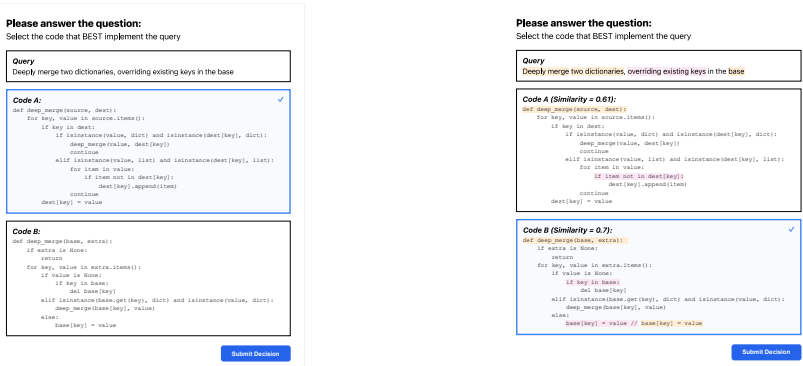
Please answer the question:
Select the code that BEST implement the query

Query
Deeply merge two dictionaries, overriding existing keys in the base

Code A:
```
def deep_merge(source, dest):
    for key, value in source.items():
        if key in dest:
            if isinstance(value, dict) and isinstance(dest[key], dict):
                deep_merge(value, dest[key])
                continue
            elif isinstance(value, list) and isinstance(dest[key], list):
                for item in value:
                    if item not in dest[key]:
                        dest[key].append(item)
                continue
        dest[key] = value
```

Code B:
```
def deep_merge(base, extra):
    if extra is None:
        return
    for key, value in extra.items():
        if value is None:
            if key in base:
                del base[key]
        elif isinstance(base.get(key), dict) and isinstance(value, dict):
            deep_merge(base[key], value)
        else:
            base[key] = value
```

Submit Decision

Please answer the question:
Select the code that BEST implement the query

Query
Deeply merge two dictionaries, overriding existing keys in the base

Code A (Similarity = 0.61):
```
def deep_merge(source, dest):
    for key, value in source.items():
        if key in dest:
            if isinstance(value, dict) and isinstance(dest[key], dict):
                deep_merge(value, dest[key])
                continue
            elif isinstance(value, list) and isinstance(dest[key], list):
                for item in value:
                    if item not in dest[key]:
                        dest[key].append(item)
                continue
        dest[key] = value
```

Code B (Similarity = 0.7):
```
def deep_merge(base, extra):
    if extra is None:
        return
    for key, value in extra.items():
        if value is None:
            if key in base:
                del base[key]
        elif isinstance(base.get(key), dict) and isinstance(value, dict):
            deep_merge(base[key], value)
        else:
            base[key] = value // base[key] = value
```

Submit Decision